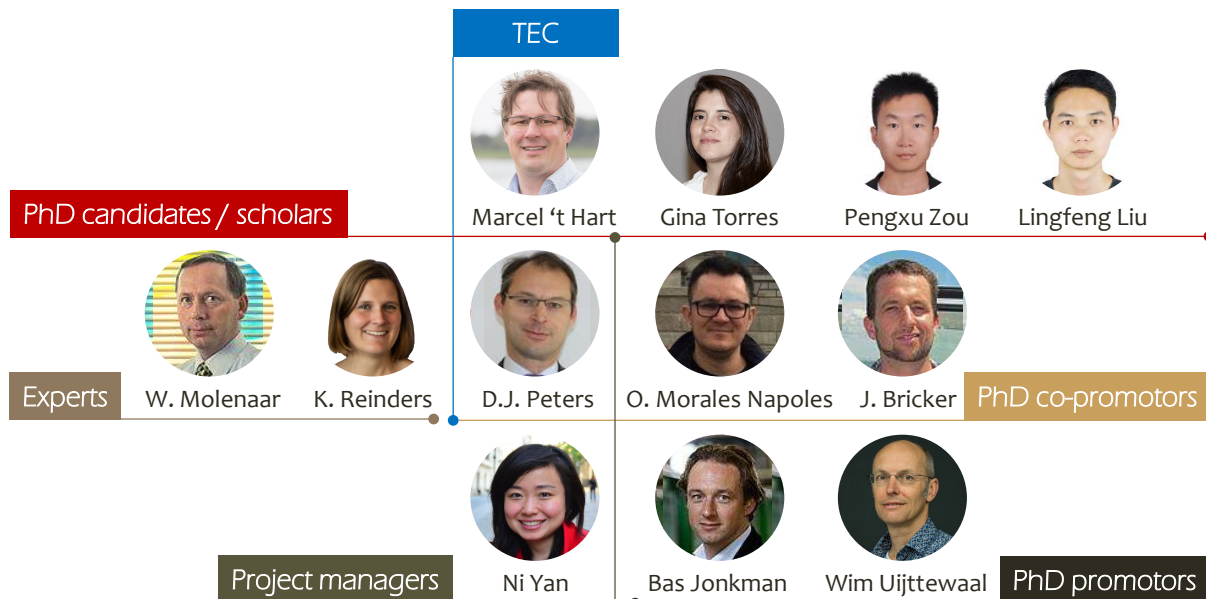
TEC

PhD candidates / scholars

Marcel ‘t Hart

Gina Torres

Pengxu Zou

Lingfeng Liu

Experts

W. Molenaar

K. Reinders

D.J. Peters

O. Morales Napoles

J. Bricker

PhD co-promotors

Project managers

Ni Yan

Bas Jonkman

Wim Uijttewaal

PhD promotors